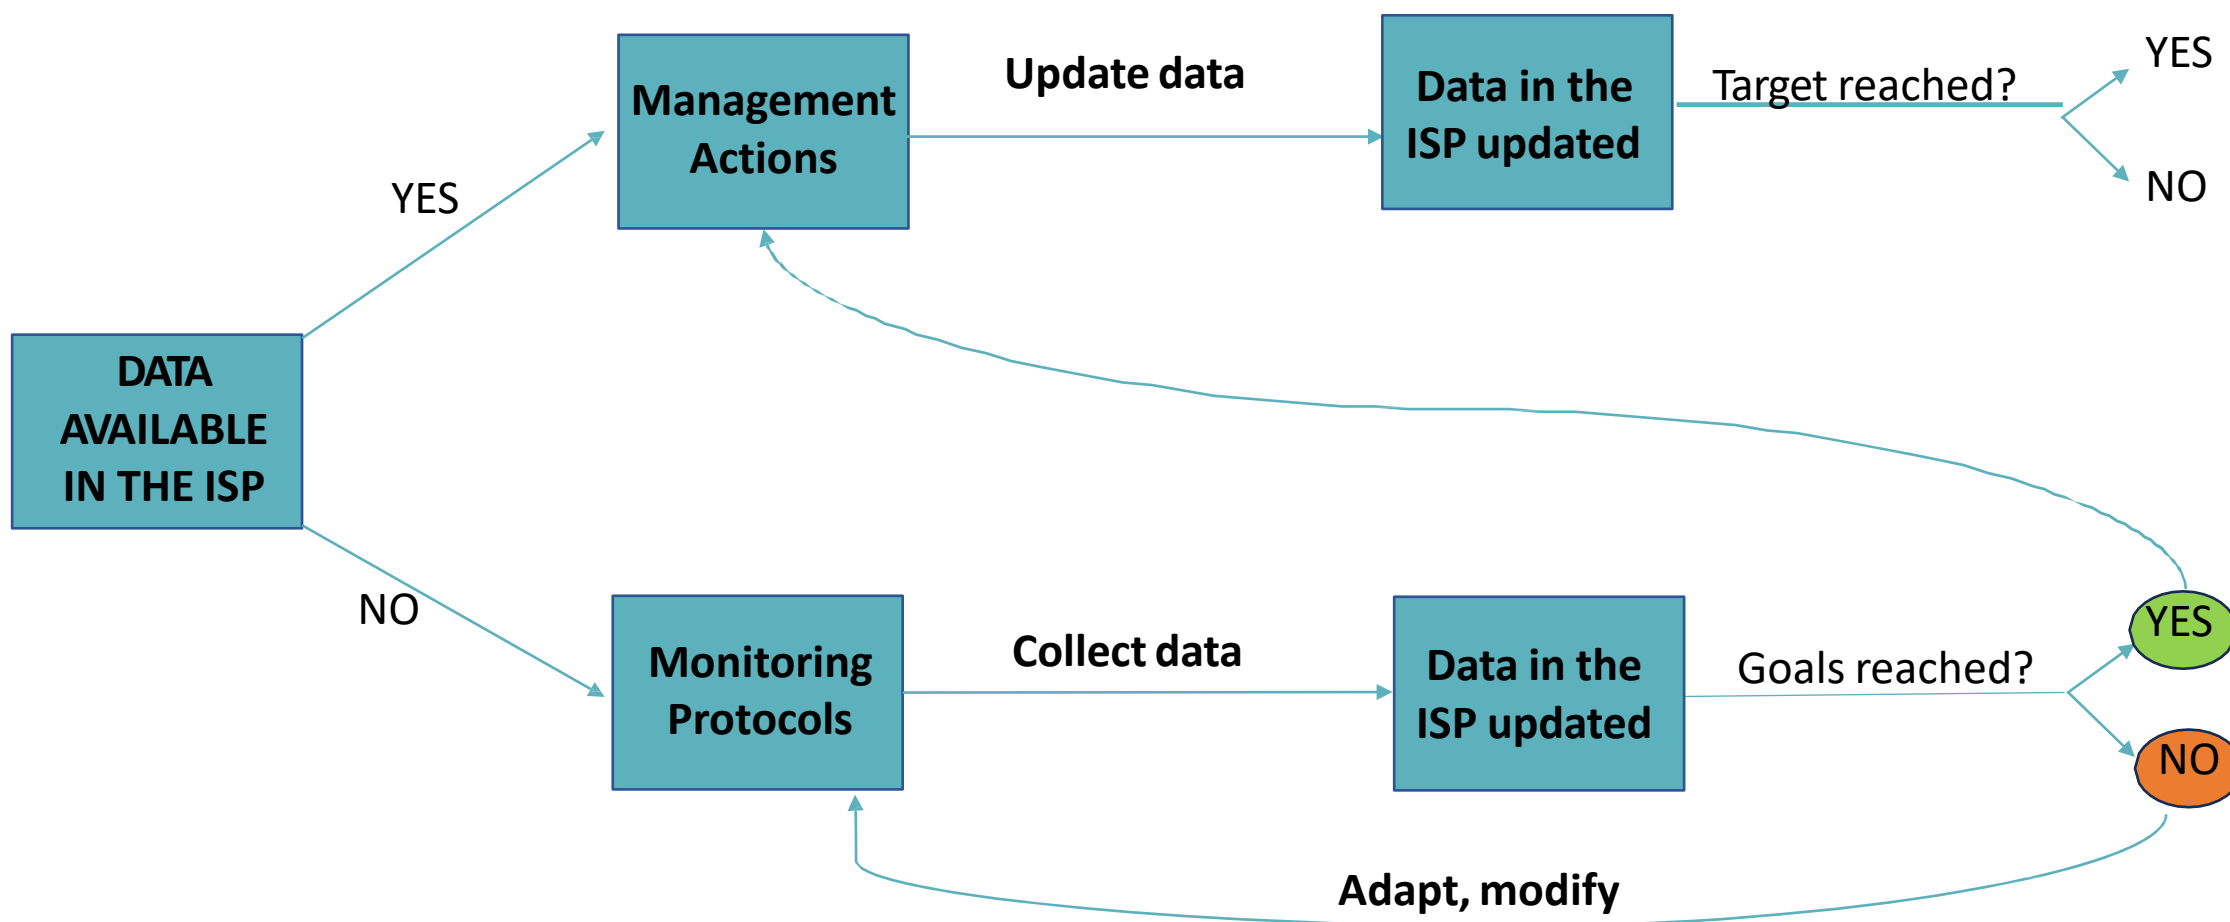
DATA AVAILABLE IN THE ISP

YES

Management Actions

Update data

Data in the ISP updated

Target reached?

YES

NO

NO

Monitoring Protocols

Collect data

Data in the ISP updated

Goals reached?

YES

NO

Adapt, modify